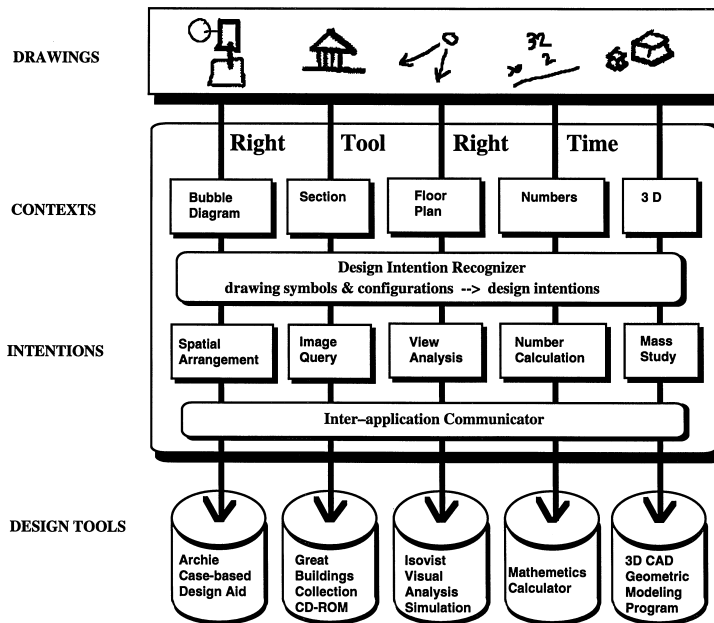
DRAWINGS

32
2
x

CONTEXTS

INTENTIONS

DESIGN TOOLS

Right Tool Right Time

Bubble Diagram

Section

Floor Plan

Numbers

3 D

Design Intention Recognizer
drawing symbols & configurations --> design intentions

Spatial Arrangement

Image Query

View Analysis

Number Calculation

Mass Study

Inter–application Communicator

Archie Case-based Design Aid

Great Buildings Collection CD-ROM

Isovist Visual Analysis Simulation

Mathematics Calculator

3D CAD Geometric Modeling Program